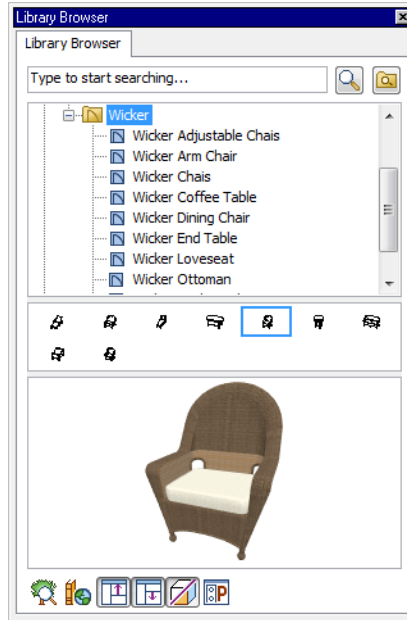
Library Browser

Library Browser

Type to start searching...

Wicker
Wicker Adjustable Chais
Wicker Arm Chair
Wicker Chais
Wicker Coffee Table
Wicker Dining Chair
Wicker End Table
Wicker Loveseat
Wicker Ottoman